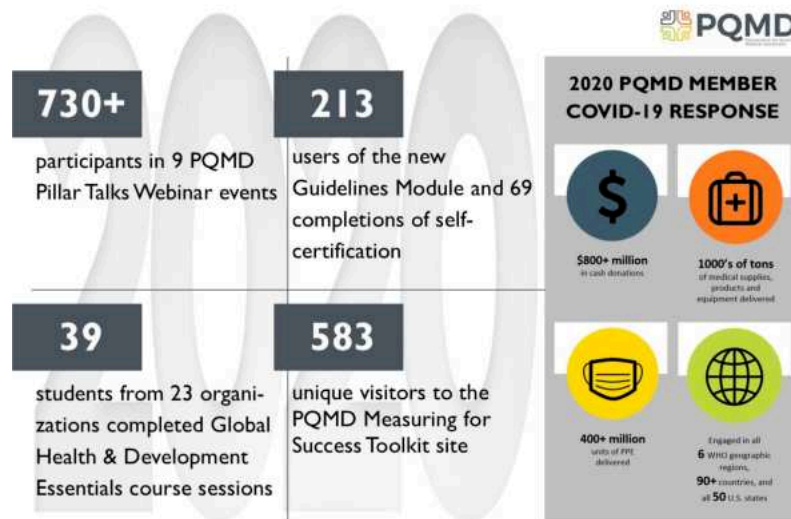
PQMD

2020

730+

participants in 9 PQMD Pillar Talks Webinar events

213

users of the new Guidelines Module and 69 completions of self-certification

39

students from 23 organizations completed Global Health & Development Essentials course sessions

583

unique visitors to the PQMD Measuring for Success Toolkit site

2020 PQMD MEMBER COVID-19 RESPONSE

$

$800+ million in cash donations

1000's of tons of medical supplies, products and equipment delivered

400+ million units of PPE delivered

Engaged in all 6 WHO geographic regions, 90+ countries, and all 50 U.S. states